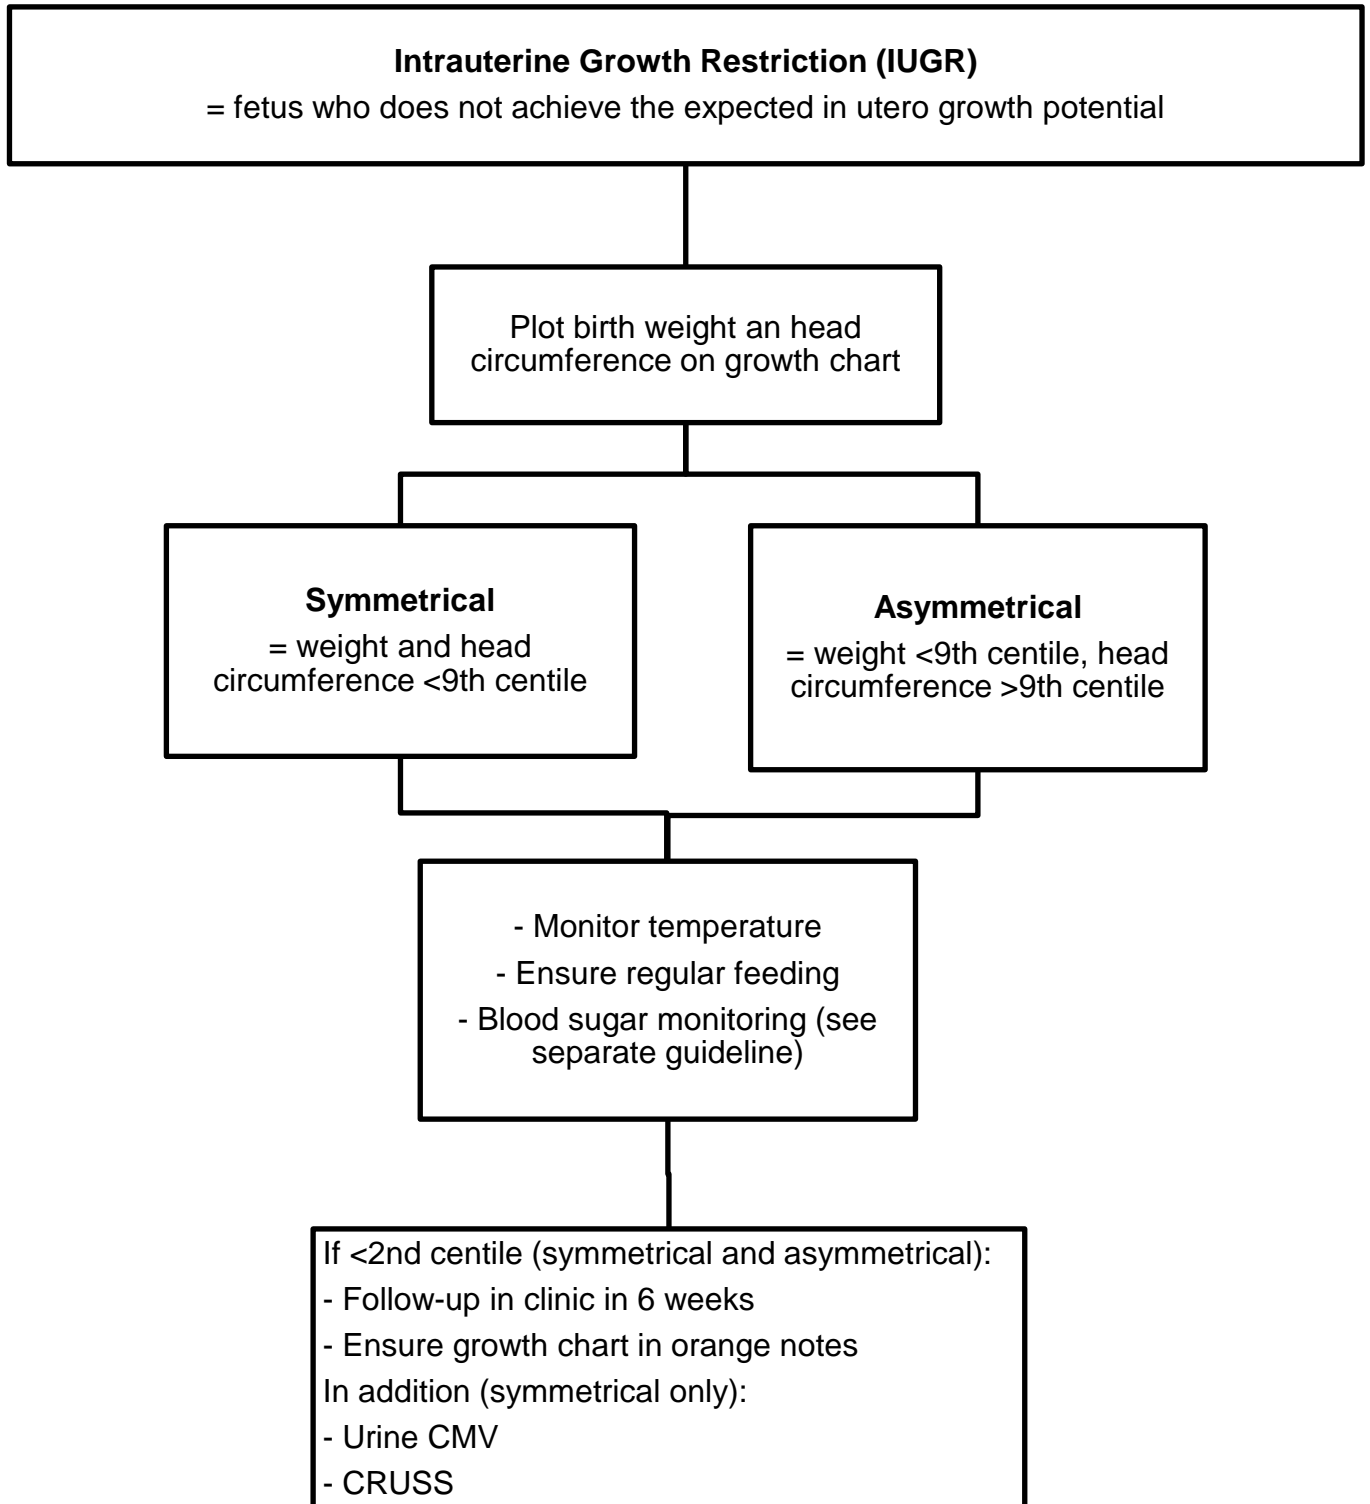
**Intrauterine Growth Restriction (IUGR)**
= fetus who does not achieve the expected in utero growth potential

Plot birth weight an head circumference on growth chart

**Symmetrical**
= weight and head circumference <9th centile

**Asymmetrical**
= weight <9th centile, head circumference >9th centile

- Monitor temperature
- Ensure regular feeding
- Blood sugar monitoring (see separate guideline)

If <2nd centile (symmetrical and asymmetrical):
- Follow-up in clinic in 6 weeks
- Ensure growth chart in orange notes
In addition (symmetrical only):
- Urine CMV
- CRUSS